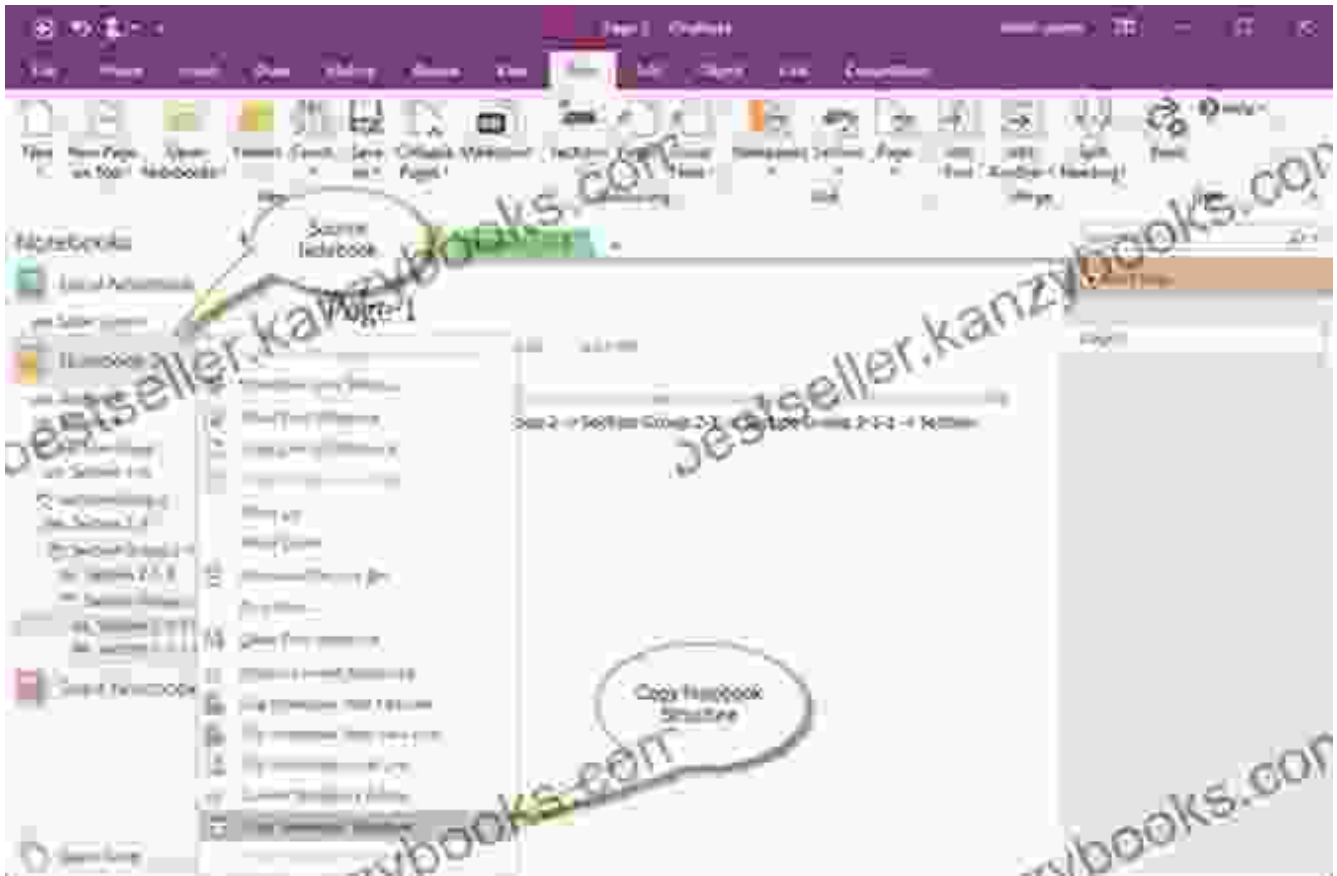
Page 1 - OneNote

File Home Insert Draw History Review View Gem

Notebooks

Local Notebooks

Source Notebook

Page 1

Copy Notebook Structure

bestseller.kanzybooks.com

bestseller.kanzybooks.com

bestseller.kanzybooks.com

kanzybooks.com

Open Gem